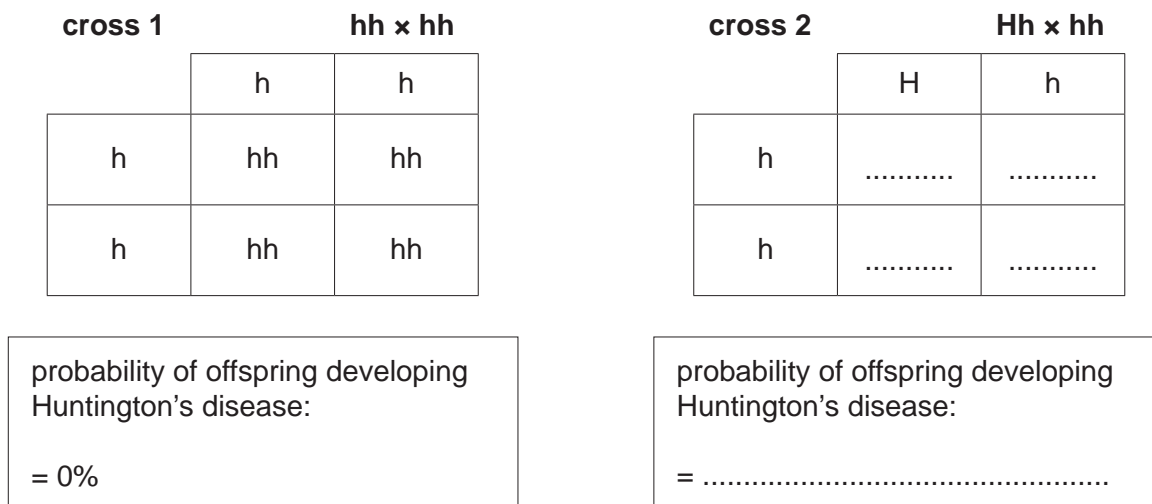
**cross 1** **hh × hh**

| | h | h |
|---|---|---|
| h | hh | hh |
| h | hh | hh |

probability of offspring developing Huntington's disease:

= 0%

**cross 2** **Hh × hh**

| | H | h |
|---|---|---|
| h | ........... | ........... |
| h | ........... | ........... |

probability of offspring developing Huntington's disease:

= ................................................